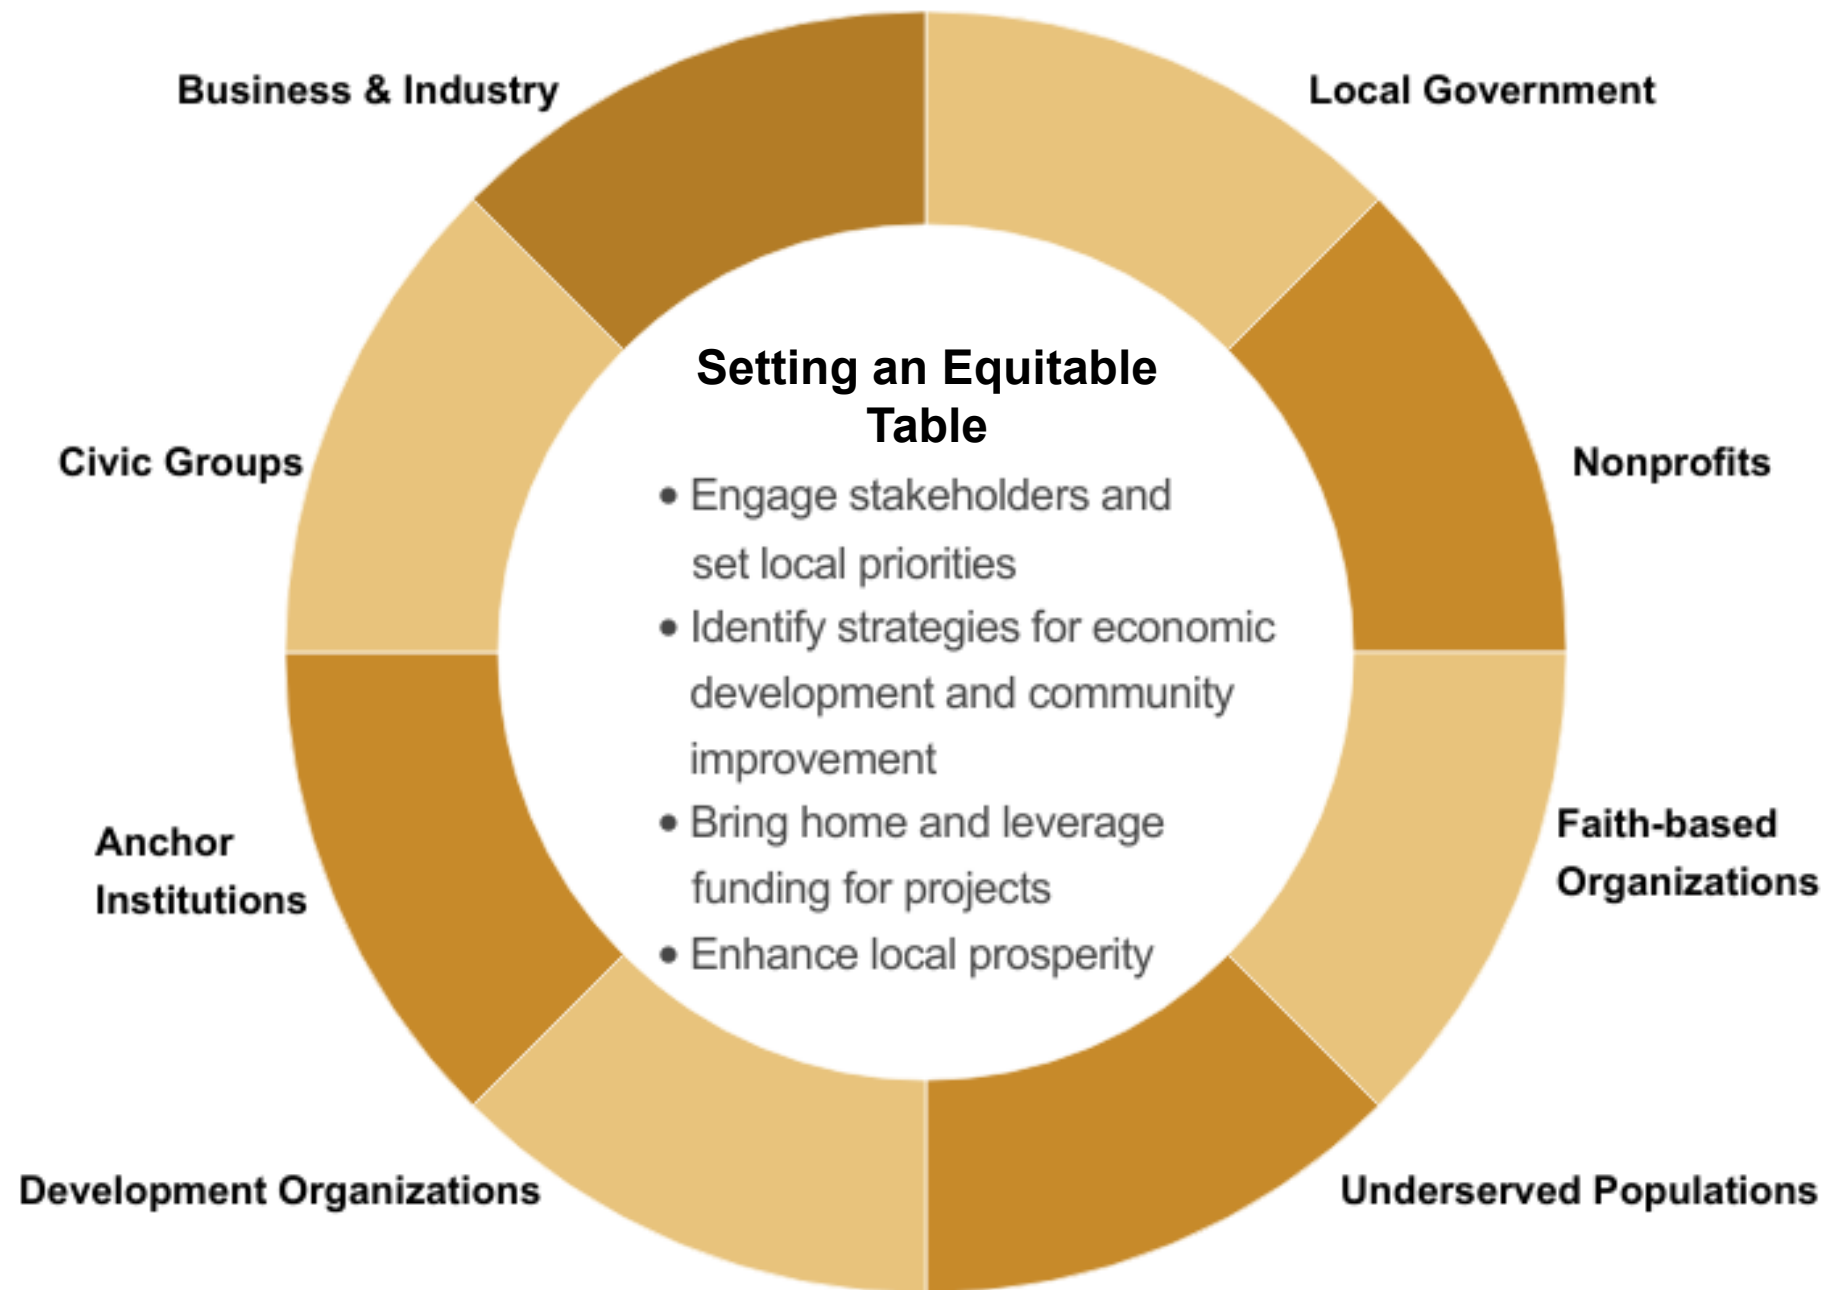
Business & Industry

Local Government

Setting an Equitable Table

- Engage stakeholders and set local priorities
- Identify strategies for economic development and community improvement
- Bring home and leverage funding for projects
- Enhance local prosperity

Civic Groups

Nonprofits

Anchor Institutions

Faith-based Organizations

Development Organizations

Underserved Populations